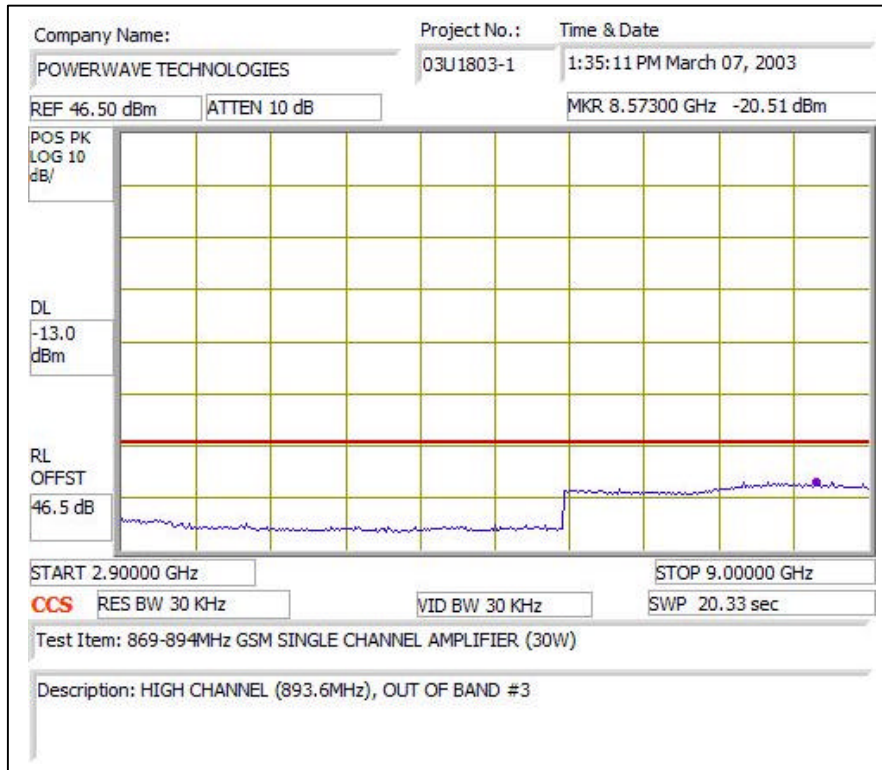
Company Name:
POWERWAVE TECHNOLOGIES

Project No.:
03U1803-1

Time & Date
1:35:11 PM March 07, 2003

REF 46.50 dBm
ATTEN 10 dB
MKR 8.57300 GHz -20.51 dBm

POS PK
LOG 10
dB/

DL
-13.0
dBm

RL
OFFST
46.5 dB

START 2.90000 GHz
STOP 9.00000 GHz

CCS
RES BW 30 KHz
VID BW 30 KHz
SWP 20.33 sec

Test Item: 869-894MHz GSM SINGLE CHANNEL AMPLIFIER (30W)

Description: HIGH CHANNEL (893.6MHz), OUT OF BAND #3